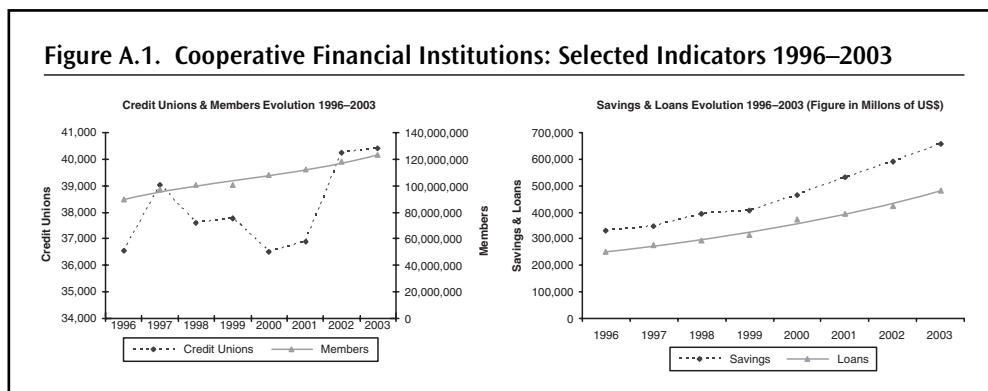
Figure A.1. Cooperative Financial Institutions: Selected Indicators 1996–2003

Credit Unions & Members Evolution 1996–2003

Credit Unions

41,000
40,000
39,000
38,000
37,000
36,000
35,000
34,000

Members

140,000,000
120,000,000
100,000,000
80,000,000
60,000,000
40,000,000
20,000,000
0

1996 1997 1998 1999 2000 2001 2002 2003

Credit Unions Members

Savings & Loans Evolution 1996–2003 (Figure in Millons of US$)

Savings & Loans

700,000
600,000
500,000
400,000
300,000
200,000
100,000
0

1996 1997 1998 1999 2000 2001 2002 2003

Savings Loans